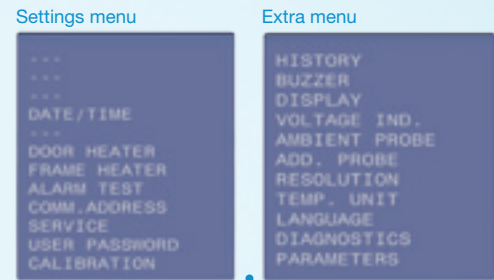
Settings menu

---
---
---
DATE/TIME
---
DOOR HEATER
FRAME HEATER
ALARM TEST
COMM.ADDRESS
SERVICE
USER PASSWORD
CALIBRATION

Extra menu

HISTORY
BUZZER
DISPLAY
VOLTAGE IND.
AMBIENT PROBE
ADD. PROBE
RESOLUTION
TEMP. UNIT
LANGUAGE
DIAGNOSTICS
PARAMETERS